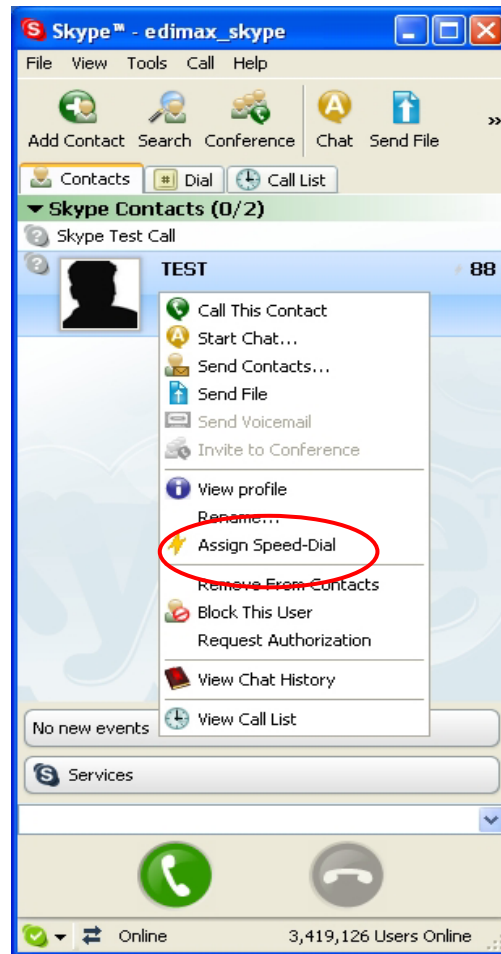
Skype™ - edimax_skype

File View Tools Call Help

Add Contact Search Conference Chat Send File »

Contacts Dial Call List

Skype Contacts (0/2)

Skype Test Call

TEST 88

Call This Contact
Start Chat...
Send Contacts...
Send File
Send Voicemail
Invite to Conference
View profile
Rename...
Assign Speed-Dial
Remove From Contacts
Block This User
Request Authorization
View Chat History
View Call List

No new events

Services

Online 3,419,126 Users Online